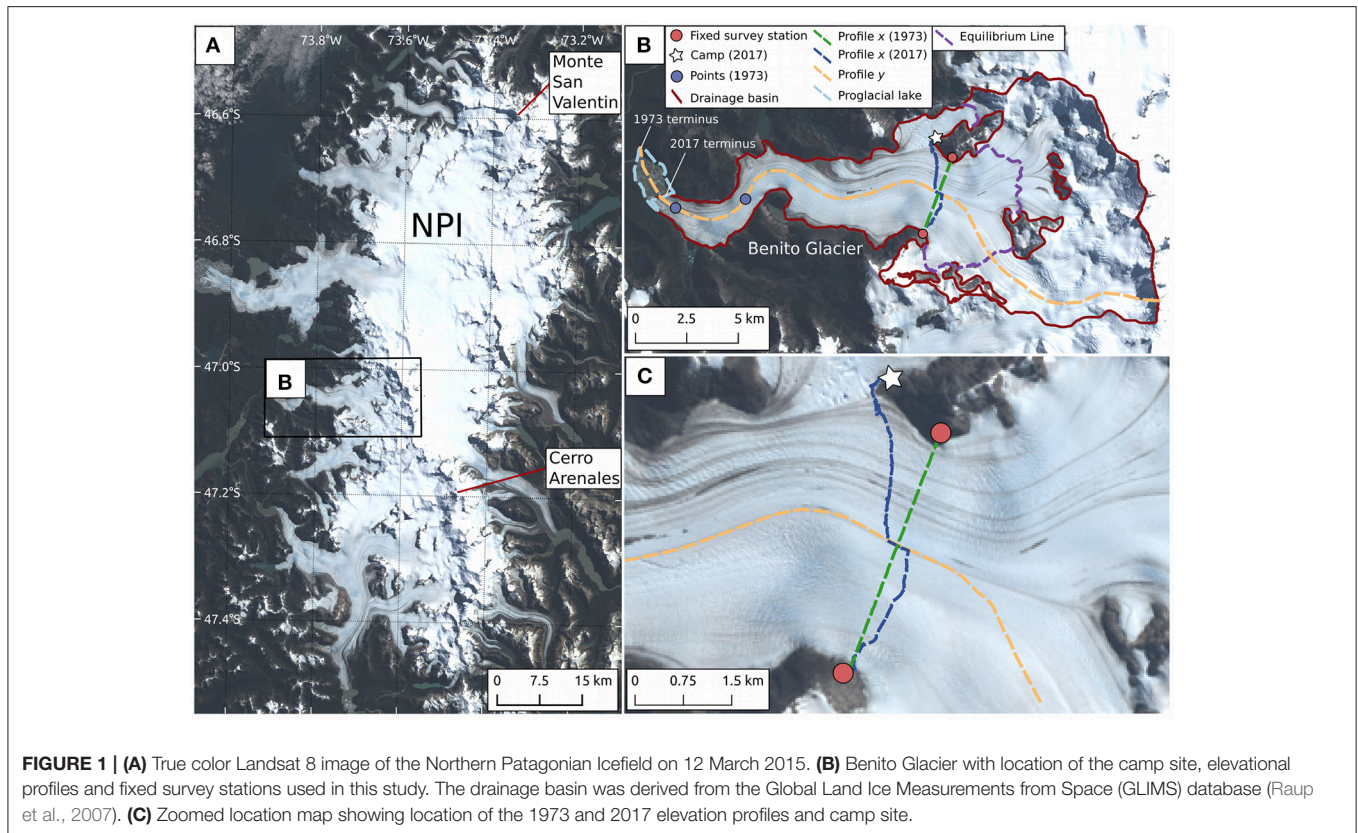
A

73.8°W 73.6°W 73.4°W 73.2°W

Monte San Valentin

46.6°S

NPI

46.8°S

47.0°S

B

Cerro Arenales

47.2°S

47.4°S

0 7.5 15 km

B

Fixed survey station
Camp (2017)
Points (1973)
Drainage basin
Profile $x$ (1973)
Profile $x$ (2017)
Profile $y$
Proglacial lake
Equilibrium Line

1973 terminus

2017 terminus

Benito Glacier

0 2.5 5 km

C

0 0.75 1.5 km

**FIGURE 1 | (A)** True color Landsat 8 image of the Northern Patagonian Icefield on 12 March 2015. **(B)** Benito Glacier with location of the camp site, elevational profiles and fixed survey stations used in this study. The drainage basin was derived from the Global Land Ice Measurements from Space (GLIMS) database (Raup et al., 2007). **(C)** Zoomed location map showing location of the 1973 and 2017 elevation profiles and camp site.